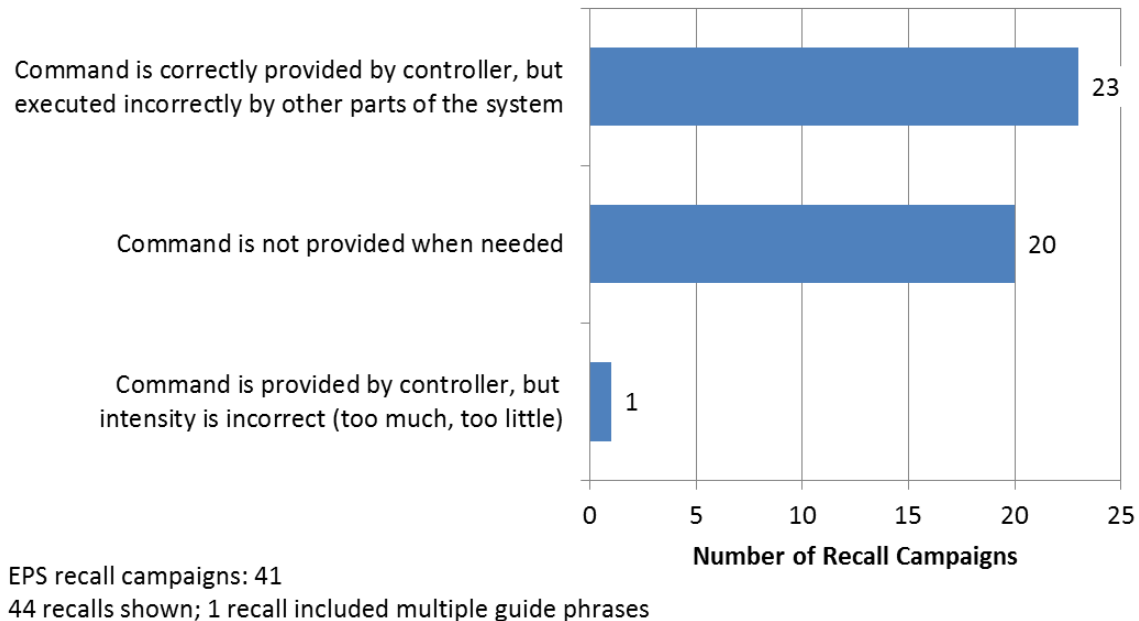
Command is correctly provided by controller, but executed incorrectly by other parts of the system

23

Command is not provided when needed

20

Command is provided by controller, but intensity is incorrect (too much, too little)

1

0
5
10
15
20
25

Number of Recall Campaigns

EPS recall campaigns: 41
44 recalls shown; 1 recall included multiple guide phrases